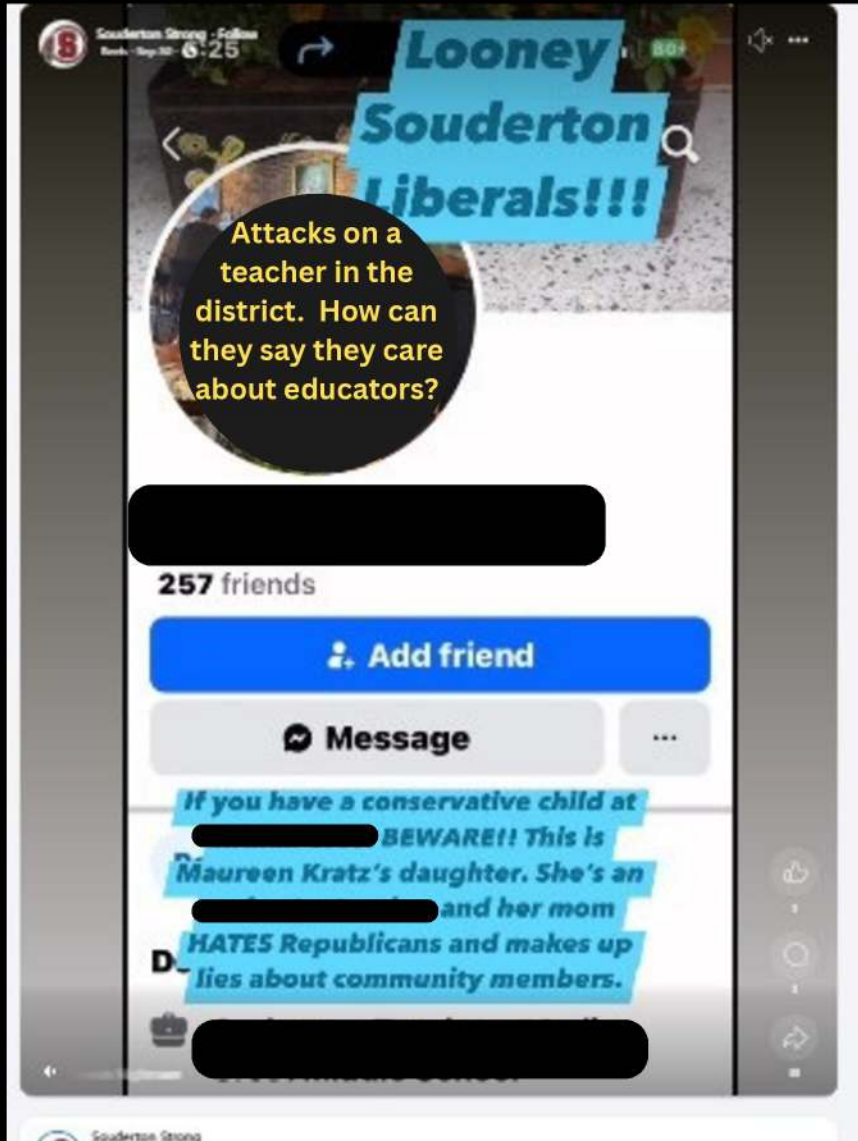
Souderton Strong · Follow
6:25

Looney Souderton Liberals!!!

Attacks on a teacher in the district. How can they say they care about educators?

257 friends

Add friend

Message

...

If you have a conservative child at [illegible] BEWARE!! This is Maureen Kratz's daughter. She's an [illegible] and her mom HATES Republicans and makes up lies about community members.

Souderton Strong